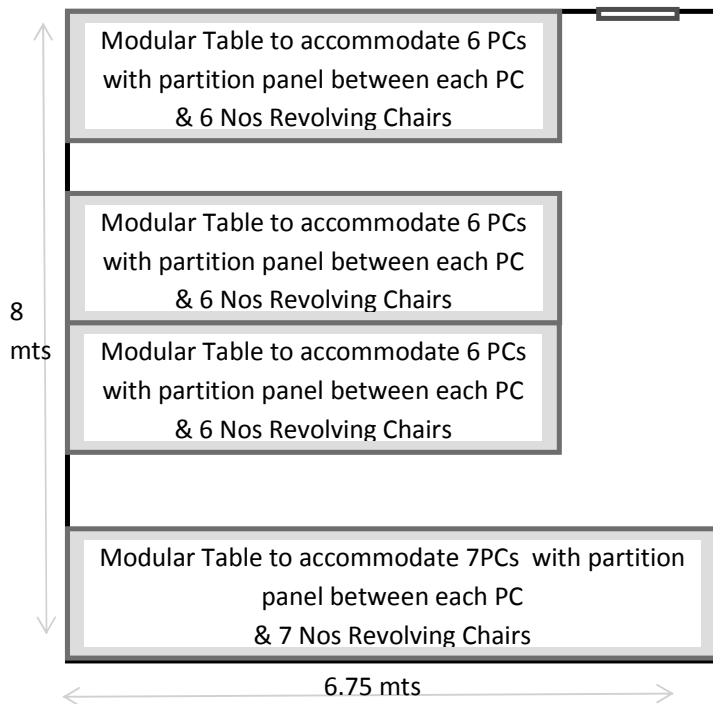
Modular Table to accommodate 6 PCs with partition panel between each PC & 6 Nos Revolving Chairs

Modular Table to accommodate 6 PCs with partition panel between each PC & 6 Nos Revolving Chairs

8 mts

Modular Table to accommodate 6 PCs with partition panel between each PC & 6 Nos Revolving Chairs

Modular Table to accommodate 7PCs with partition panel between each PC & 7 Nos Revolving Chairs

6.75 mts